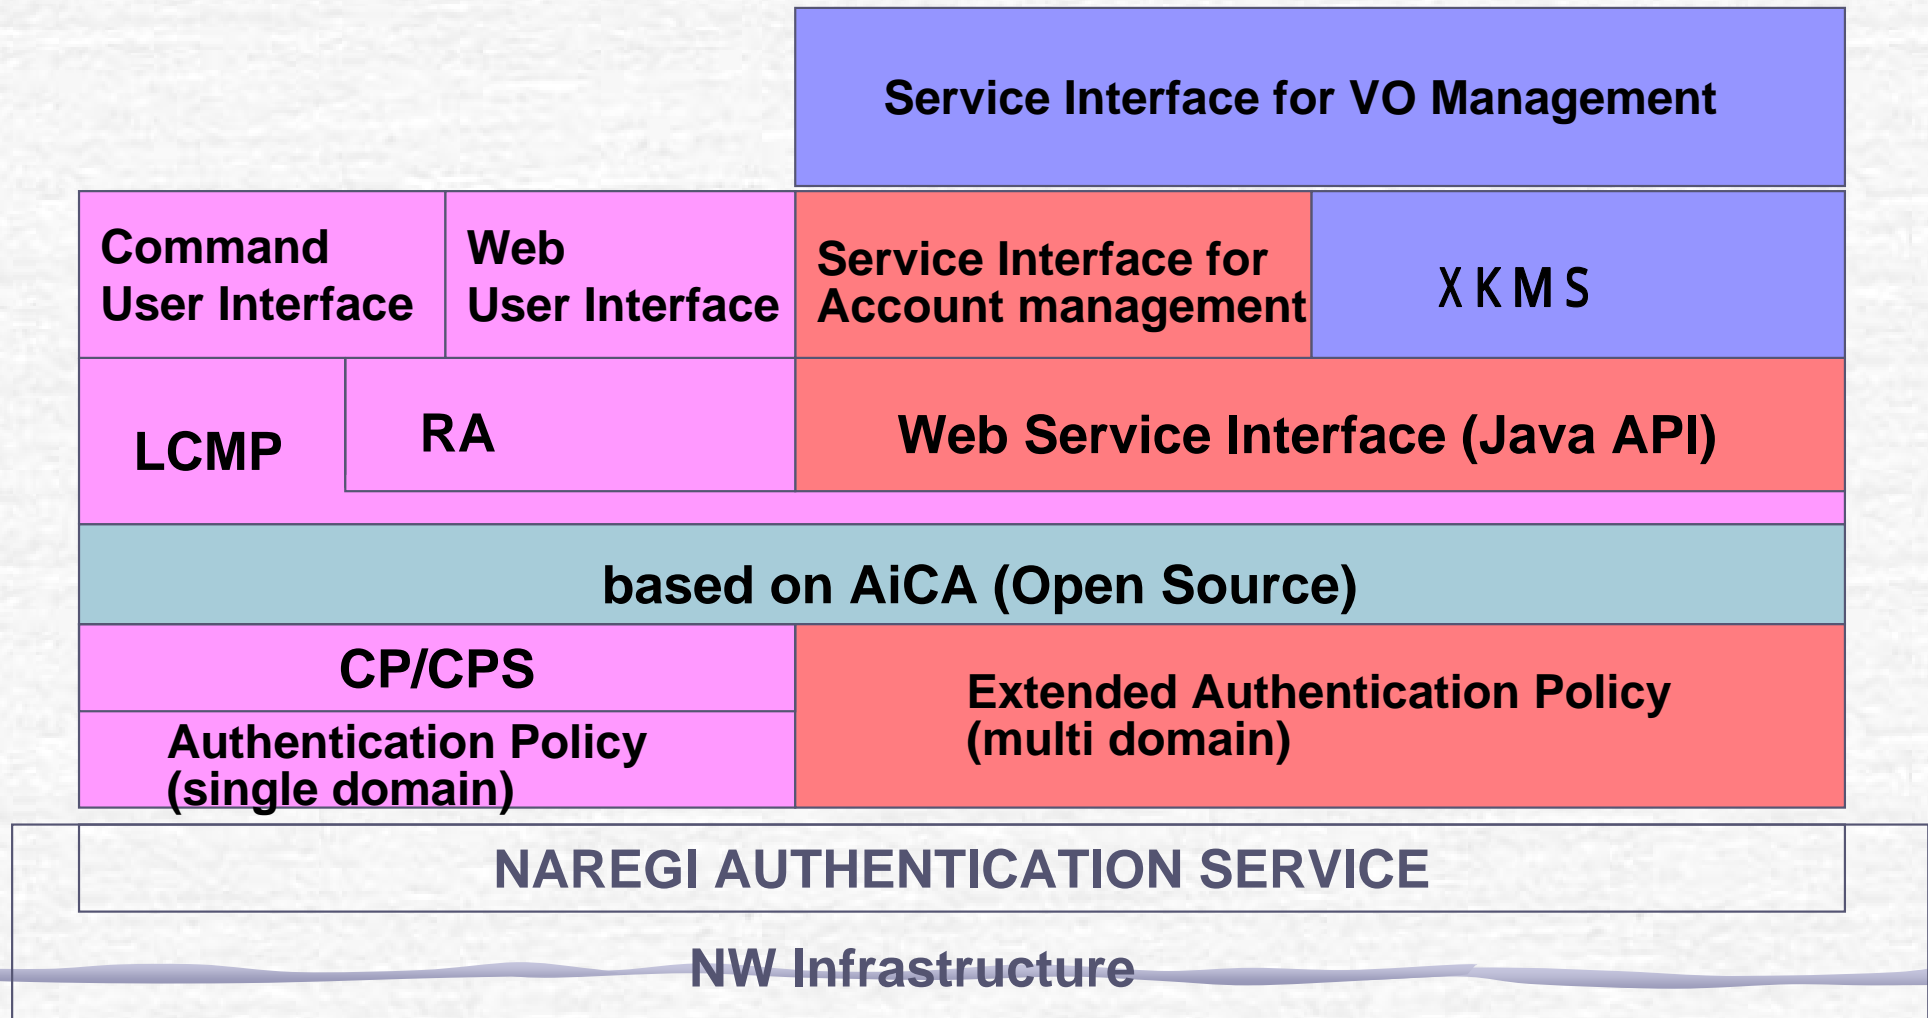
Service Interface for VO Management

Command User Interface

Web User Interface

Service Interface for Account management

XKMS

LCMP

RA

Web Service Interface (Java API)

based on AiCA (Open Source)

CP/CPS

Authentication Policy (single domain)

Extended Authentication Policy (multi domain)

NAREGI AUTHENTICATION SERVICE

NW Infrastructure